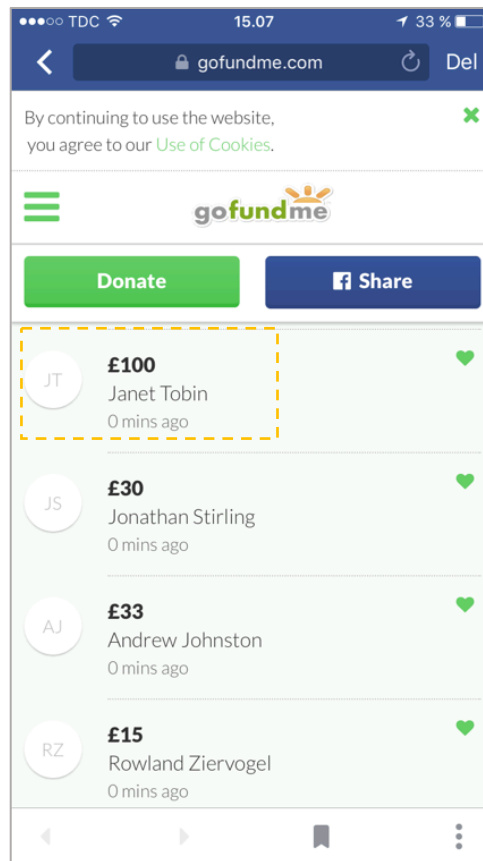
●●●○○ TDC 15.07 33 %

gofundme.com Del

By continuing to use the website, you agree to our Use of Cookies.

gofundme

Donate

Share

JT
£100
Janet Tobin
0 mins ago

JS
£30
Jonathan Stirling
0 mins ago

AJ
£33
Andrew Johnston
0 mins ago

RZ
£15
Rowland Ziervogel
0 mins ago